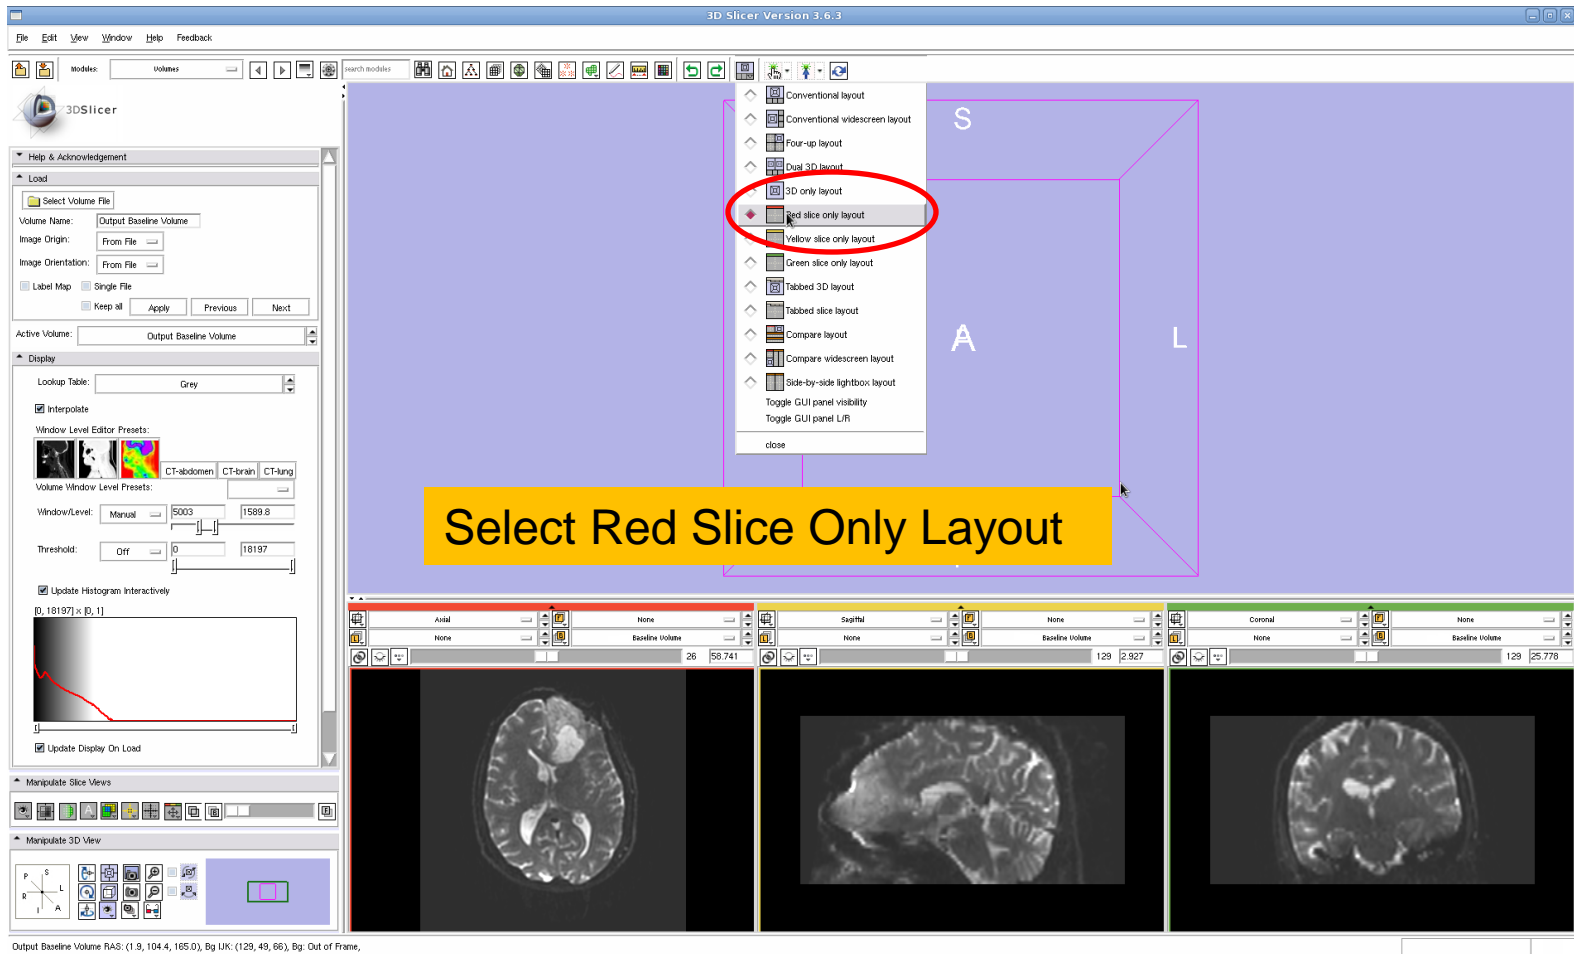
3D Slicer Version 3.6.3

File Edit View Window Help Feedback

Modules: Volumes

search modules

3DSlicer

Help & Acknowledgement

Load

Select Volume File

Volume Name: Output Baseline Volume

Image Origin: From File

Image Orientation: From File

Label Map Single File

Keep all Apply Previous Next

Active Volume: Output Baseline Volume

Display

Lookup Table: Grey

Interpolate

Window Level Editor Presets:

CT-abdomen CT-brain CT-lung

Volume Window Level Presets:

Window/Level: Manual 5003 1589.8

Threshold: Off 0 18197

Update Histogram Interactively

[0, 18197] x [0, 1]

Update Display On Load

Manipulate Slice Views

Manipulate 3D View

Conventional layout
Conventional widescreen layout
Four-up layout
Dual 3D layout
3D only layout
Red slice only layout
Yellow slice only layout
Green slice only layout
Tabbed 3D layout
Tabbed slice layout
Compare layout
Compare widescreen layout
Side-by-side lightbox layout
Toggle GUI panel visibility
Toggle GUI panel L/R
close

S

A

L

Select Red Slice Only Layout

Axial None
None Baseline Volume
26 58.741

Sagittal None
None Baseline Volume
129 2.927

Coronal None
None Baseline Volume
129 25.778

Output Baseline Volume RAS: (1.9, 104.4, 165.0), Bg IJK: (129, 49, 66), Bg: Out of Frame,